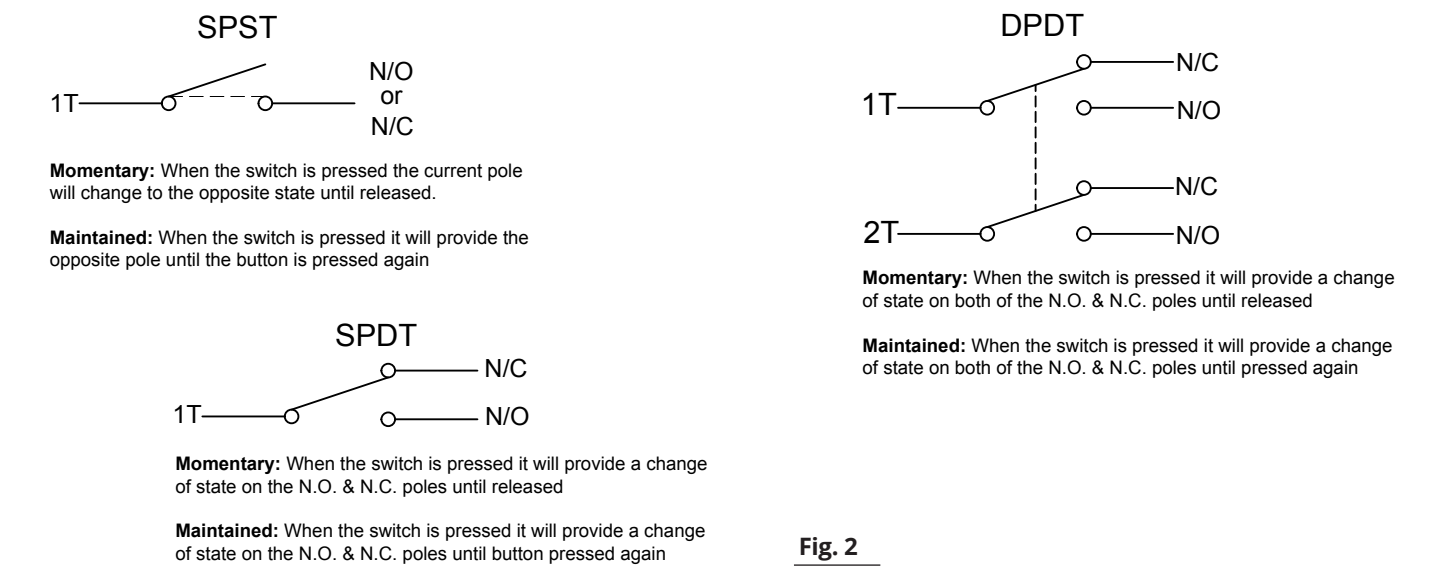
SPST

1T

N/O
or
N/C

**Momentary:** When the switch is pressed the current pole will change to the opposite state until released.

**Maintained:** When the switch is pressed it will provide the opposite pole until the button is pressed again

SPDT

1T

N/C

N/O

**Momentary:** When the switch is pressed it will provide a change of state on the N.O. & N.C. poles until released

**Maintained:** When the switch is pressed it will provide a change of state on the N.O. & N.C. poles until button pressed again

DPDT

1T

N/C

N/O

2T

N/C

N/O

**Momentary:** When the switch is pressed it will provide a change of state on both of the N.O. & N.C. poles until released

**Maintained:** When the switch is pressed it will provide a change of state on both of the N.O. & N.C. poles until pressed again

Fig. 2